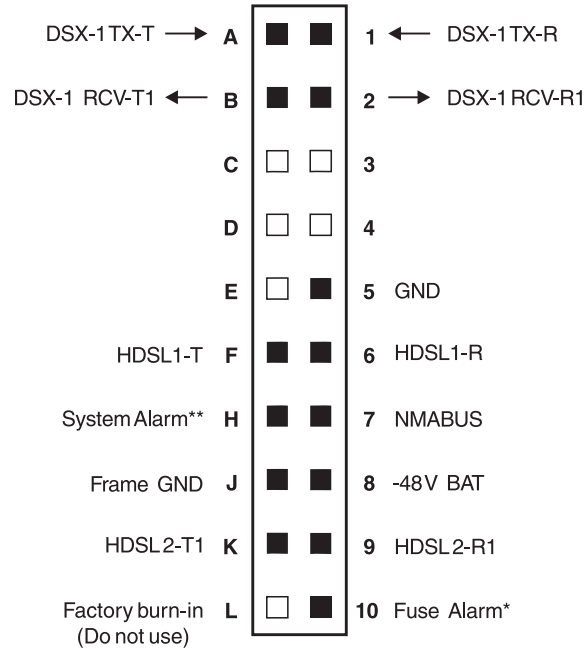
DSX-1TX-T A 1 DSX-1TX-R

DSX-1 RCV-T1 B 2 DSX-1 RCV-R1

C 3

D 4

E 5 GND

HDSL1-T F 6 HDSL1-R

System Alarm** H 7 NMABUS

Frame GND J 8 -48V BAT

HDSL2-T1 K 9 HDSL2-R1

Factory burn-in (Do not use) L 10 Fuse Alarm*